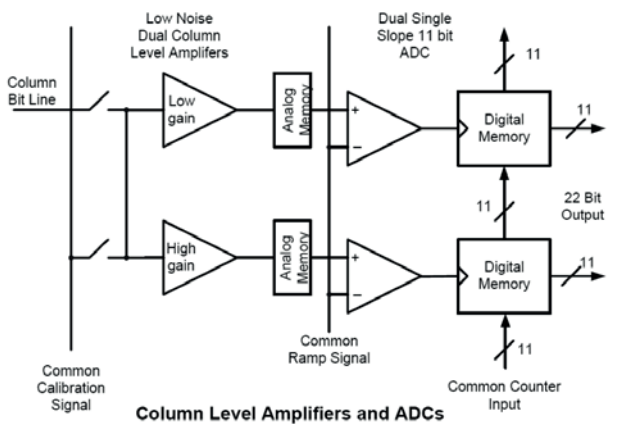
Low Noise Dual Column Level Amplifers

Dual Single Slope 11 bit ADC

11

Column Bit Line

Low gain

Analog Memory

+

−

Digital Memory

11

11

22 Bit Output

High gain

Analog Memory

+

−

Digital Memory

11

Common Ramp Signal

11

Common Calibration Signal

Common Counter Input

Column Level Amplifiers and ADCs